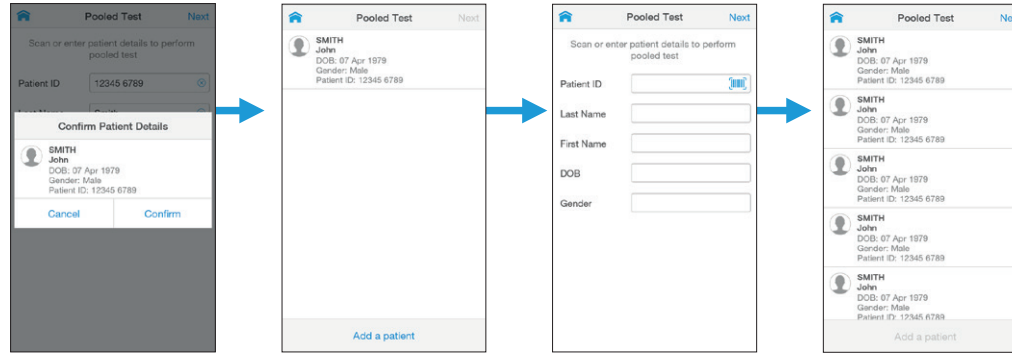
Pooled Test Next

Scan or enter patient details to perform pooled test

Patient ID 12345 6789

Last Name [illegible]

Confirm Patient Details

SMITH
John
DOB: 07 Apr 1979
Gender: Male
Patient ID: 12345 6789

Cancel Confirm

Pooled Test Next

SMITH
John
DOB: 07 Apr 1979
Gender: Male
Patient ID: 12345 6789

Add a patient

Pooled Test Next

Scan or enter patient details to perform pooled test

Patient ID

Last Name

First Name

DOB

Gender

Pooled Test Ne

SMITH
John
DOB: 07 Apr 1979
Gender: Male
Patient ID: 12345 6789

SMITH
John
DOB: 07 Apr 1979
Gender: Male
Patient ID: 12345 6789

SMITH
John
DOB: 07 Apr 1979
Gender: Male
Patient ID: 12345 6789

SMITH
John
DOB: 07 Apr 1979
Gender: Male
Patient ID: 12345 6789

SMITH
John
DOB: 07 Apr 1979
Gender: Male
Patient ID: 12345 6789

Add a patient